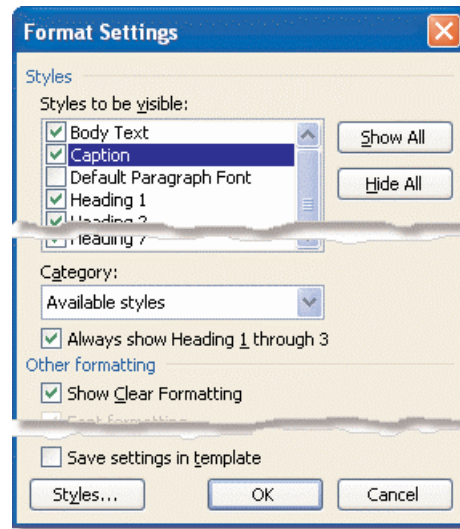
Format Settings

Styles

Styles to be visible:

Body Text
Caption
Default Paragraph Font
Heading 1
Heading 2
Heading 7

Show All

Hide All

Category:

Available styles

Always show Heading 1 through 3

Other formatting

Show Clear Formatting

Font formatting

Save settings in template

Styles...

OK

Cancel